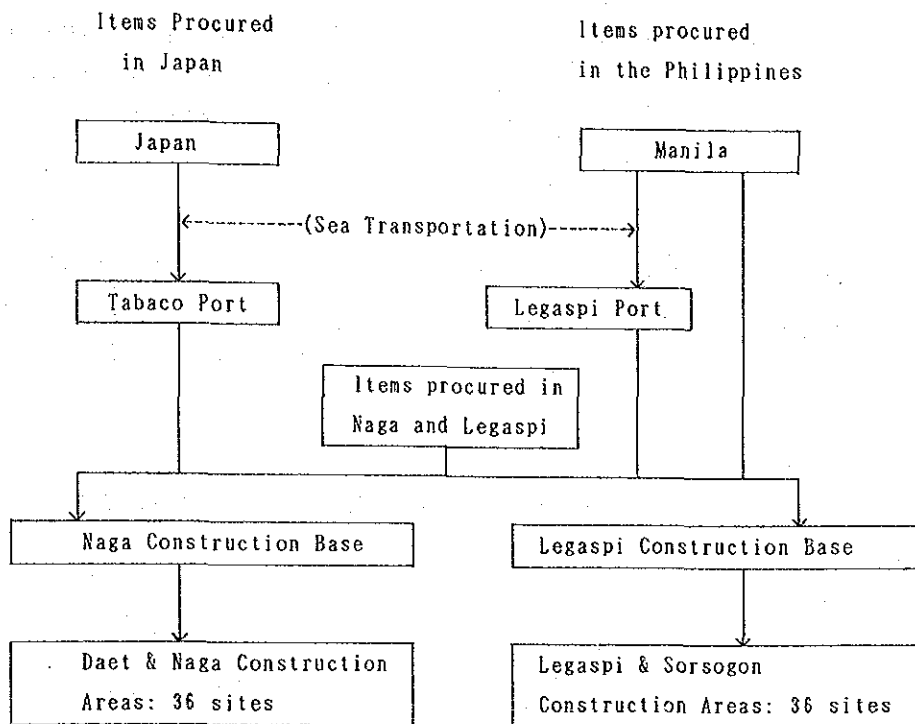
Items Procured in Japan

Items procured in the Philippines

Japan

Manila

(Sea Transportation)

Tabaco Port

Legaspi Port

Items procured in Naga and Legaspi

Naga Construction Base

Legaspi Construction Base

Daet & Naga Construction Areas: 36 sites

Legaspi & Sorsogon Construction Areas: 36 sites